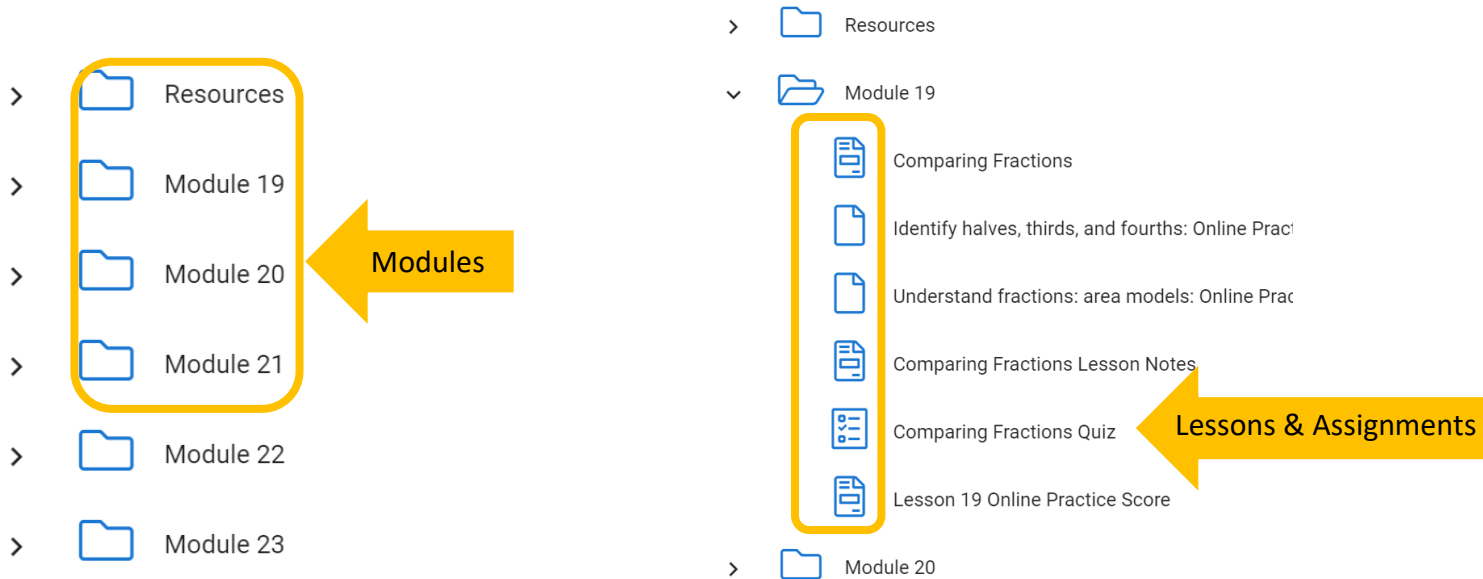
Resources

Module 19

Module 20

Module 21

Module 22

Module 23

Modules

Resources

Module 19

Comparing Fractions

Identify halves, thirds, and fourths: Online Pract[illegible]

Understand fractions: area models: Online Prac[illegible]

Comparing Fractions Lesson Notes

Comparing Fractions Quiz

Lesson 19 Online Practice Score

Module 20

Lessons & Assignments